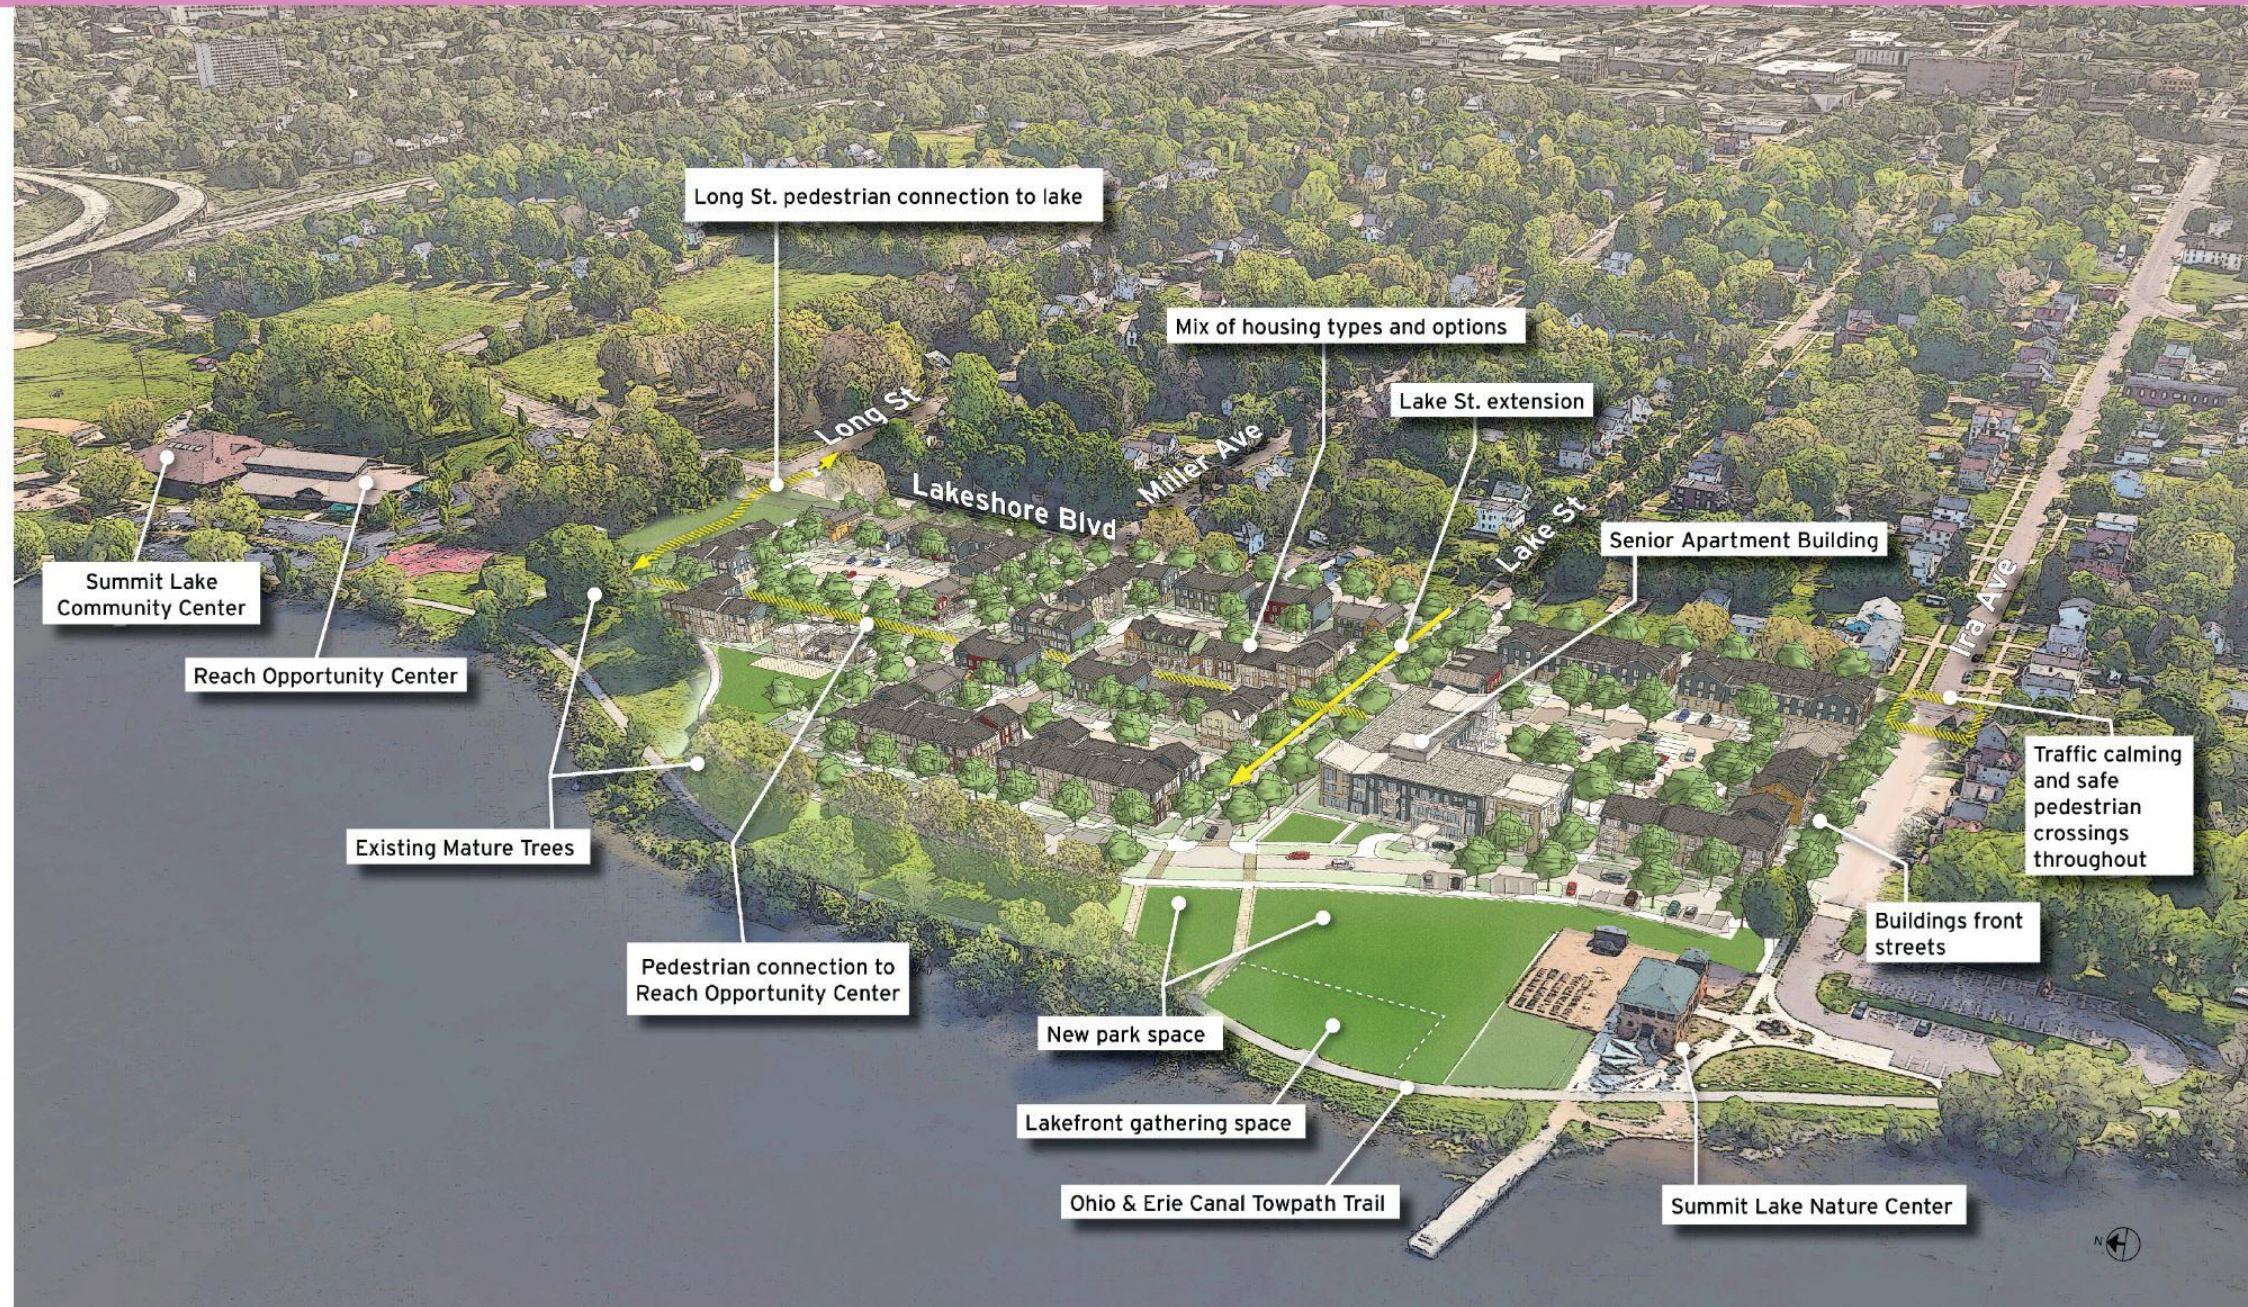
Long St. pedestrian connection to lake

Mix of housing types and options

Lake St. extension

Long St

Miller Ave

Lakeshore Blvd

Lake St

Senior Apartment Building

Ira Ave

Summit Lake Community Center

Reach Opportunity Center

Traffic calming and safe pedestrian crossings throughout

Existing Mature Trees

Buildings front streets

Pedestrian connection to Reach Opportunity Center

New park space

Lakefront gathering space

Ohio & Erie Canal Towpath Trail

Summit Lake Nature Center

N